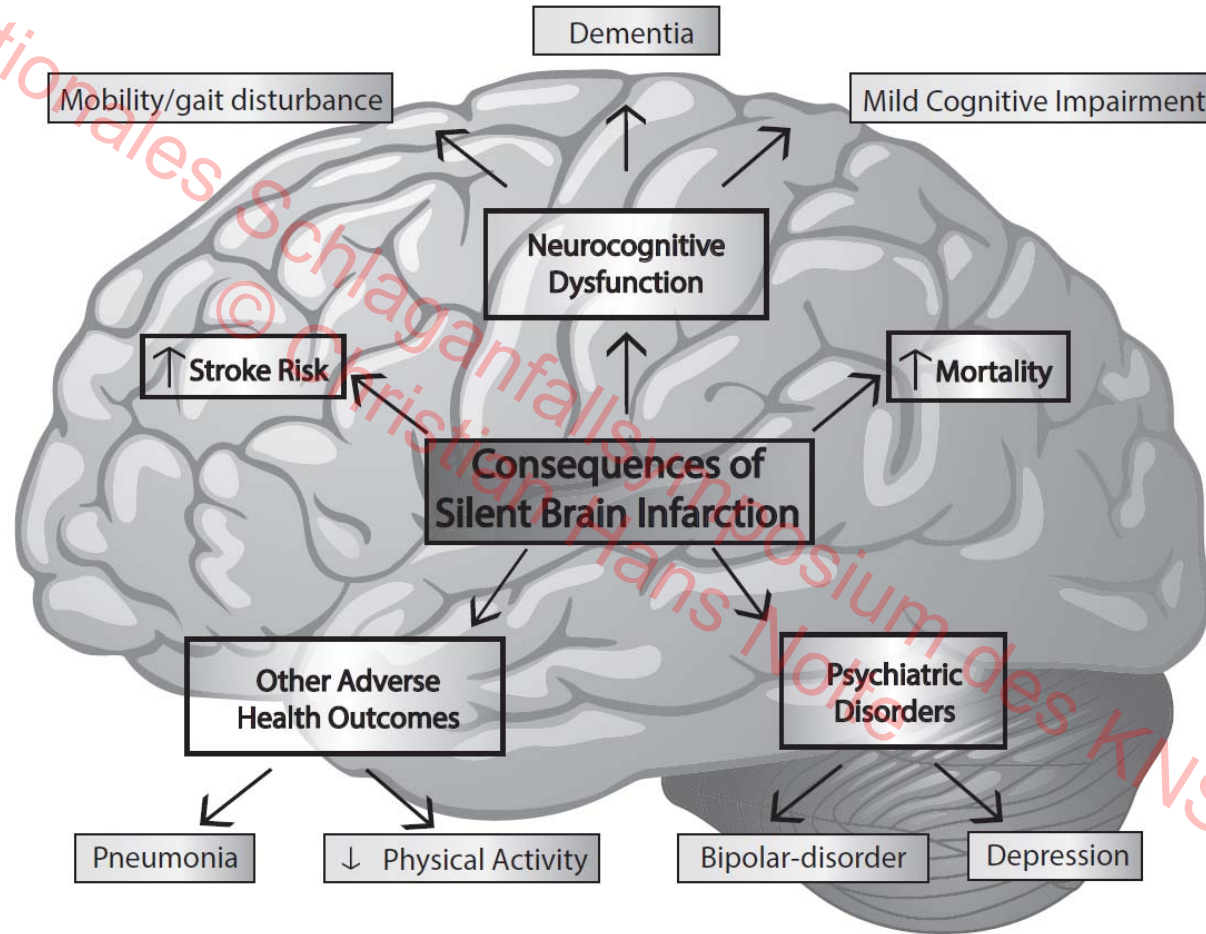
Dementia

Mobility/gait disturbance

Mild Cognitive Impairment

Neurocognitive Dysfunction

↑ Stroke Risk

↑ Mortality

Consequences of Silent Brain Infarction

Other Adverse Health Outcomes

Psychiatric Disorders

Pneumonia

↓ Physical Activity

Bipolar-disorder

Depression

tionales Schlaganfallsymposium des KNS © Christian Hans Nolte